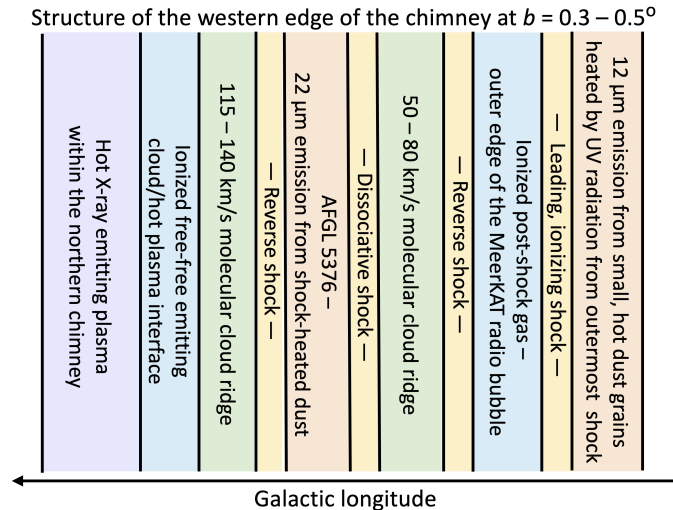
Structure of the western edge of the chimney at $b$ = 0.3 – 0.5$^o$

Hot X-ray emitting plasma within the northern chimney

Ionized free-free emitting cloud/hot plasma interface

115 – 140 km/s molecular cloud ridge

— Reverse shock —

AFGL 5376 – 22 µm emission from shock-heated dust

— Dissociative shock —

50 – 80 km/s molecular cloud ridge

— Reverse shock —

Ionized post-shock gas – outer edge of the MeerKAT radio bubble

— Leading, ionizing shock —

12 µm emission from small, hot dust grains heated by UV radiation from outermost shock

Galactic longitude